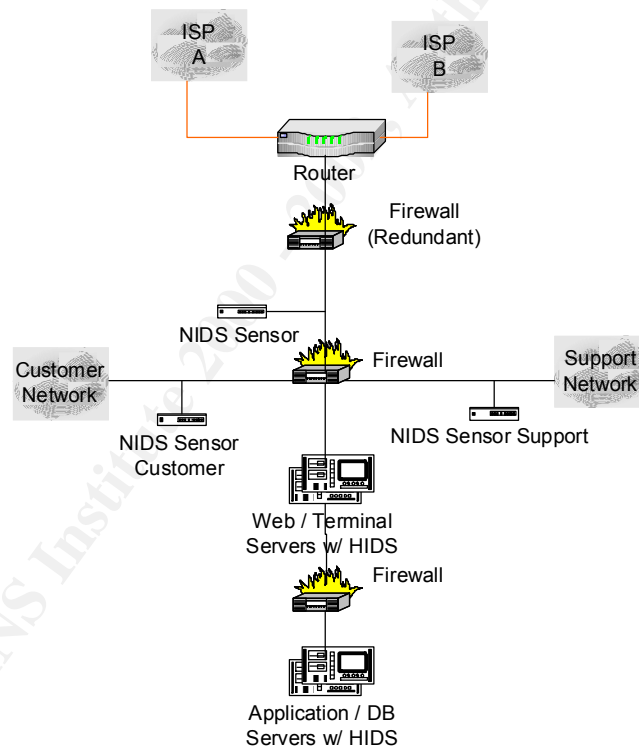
ISP A

ISP B

Router

Firewall (Redundant)

NIDS Sensor

Customer Network

Firewall

Support Network

NIDS Sensor Customer

NIDS Sensor Support

Web / Terminal Servers w/ HIDS

Firewall

Application / DB Servers w/ HIDS

SANS Institute 2000 - 2005, Author retains full rights.